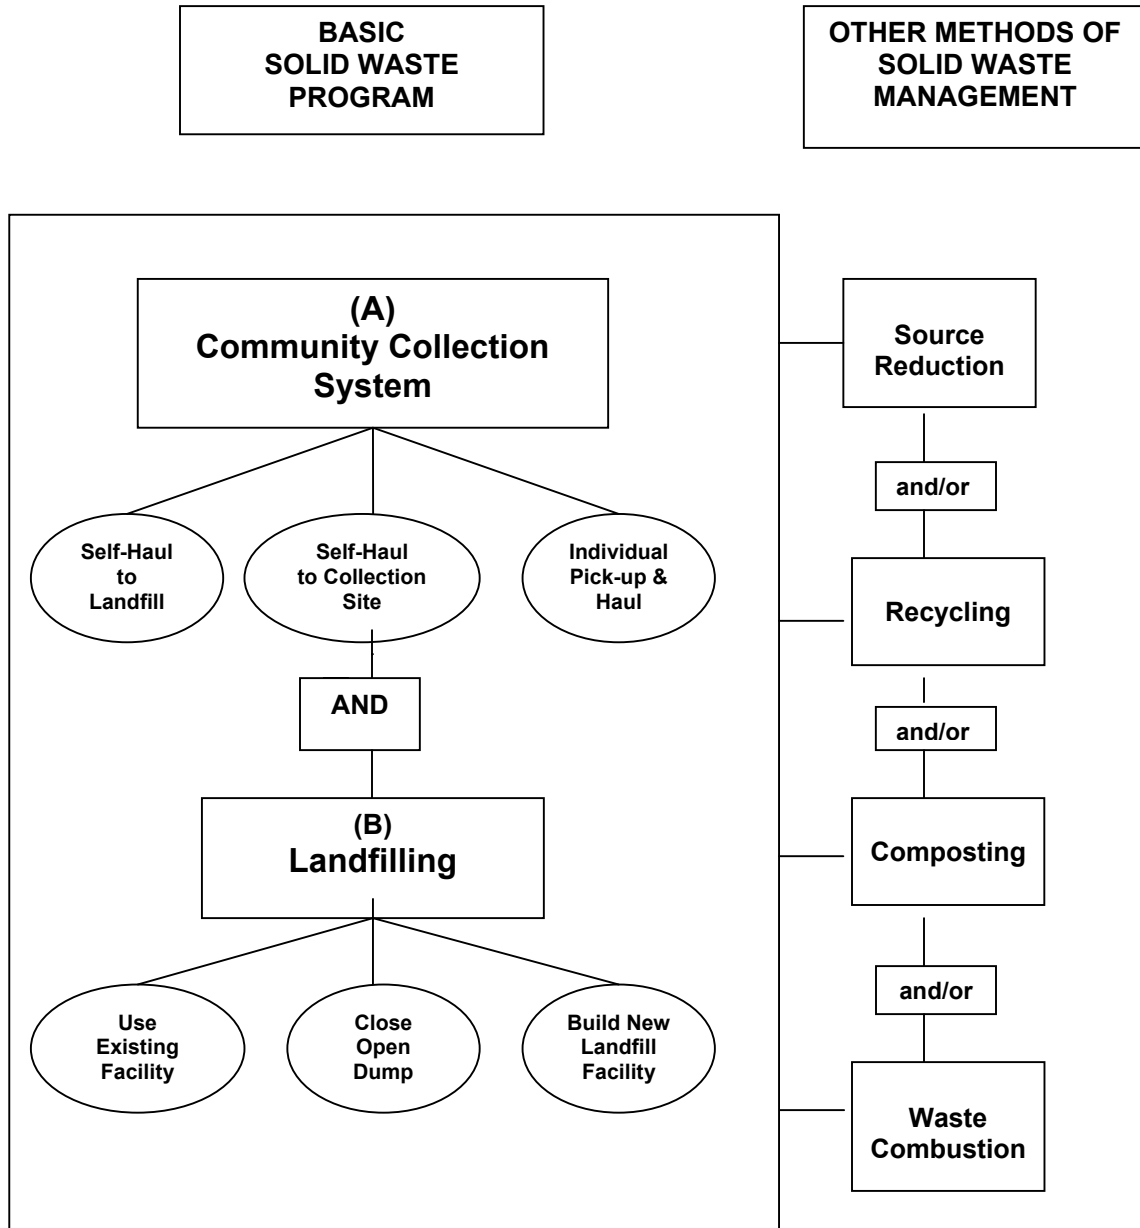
BASIC SOLID WASTE PROGRAM

OTHER METHODS OF SOLID WASTE MANAGEMENT

(A) Community Collection System

Self-Haul to Landfill

Self-Haul to Collection Site

Individual Pick-up & Haul

AND

(B) Landfilling

Use Existing Facility

Close Open Dump

Build New Landfill Facility

Source Reduction

and/or

Recycling

and/or

Composting

and/or

Waste Combustion